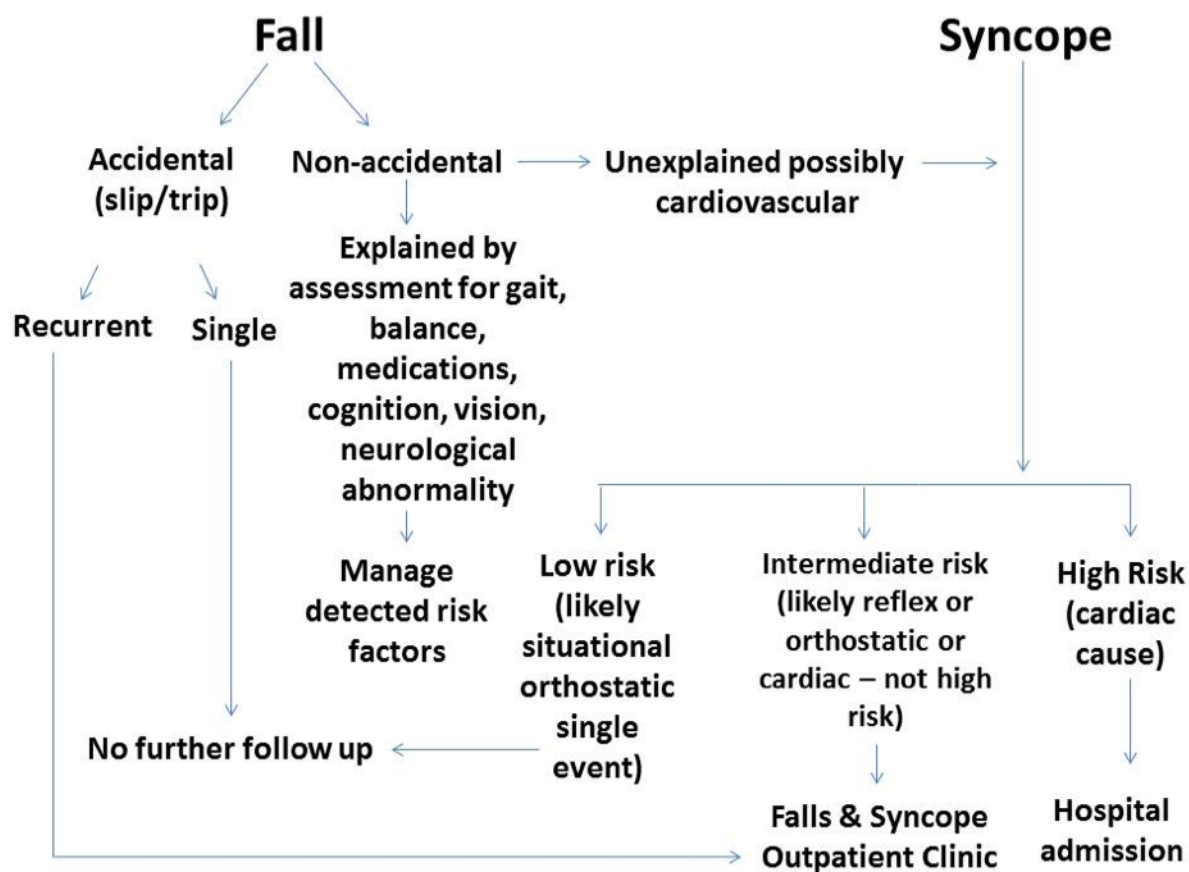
Fall

Syncope

Accidental (slip/trip)

Non-accidental

Unexplained possibly cardiovascular

Recurrent

Single

Explained by assessment for gait, balance, medications, cognition, vision, neurological abnormality

Manage detected risk factors

Low risk (likely situational orthostatic single event)

Intermediate risk (likely reflex or orthostatic or cardiac – not high risk)

High Risk (cardiac cause)

No further follow up

Falls & Syncope Outpatient Clinic

Hospital admission